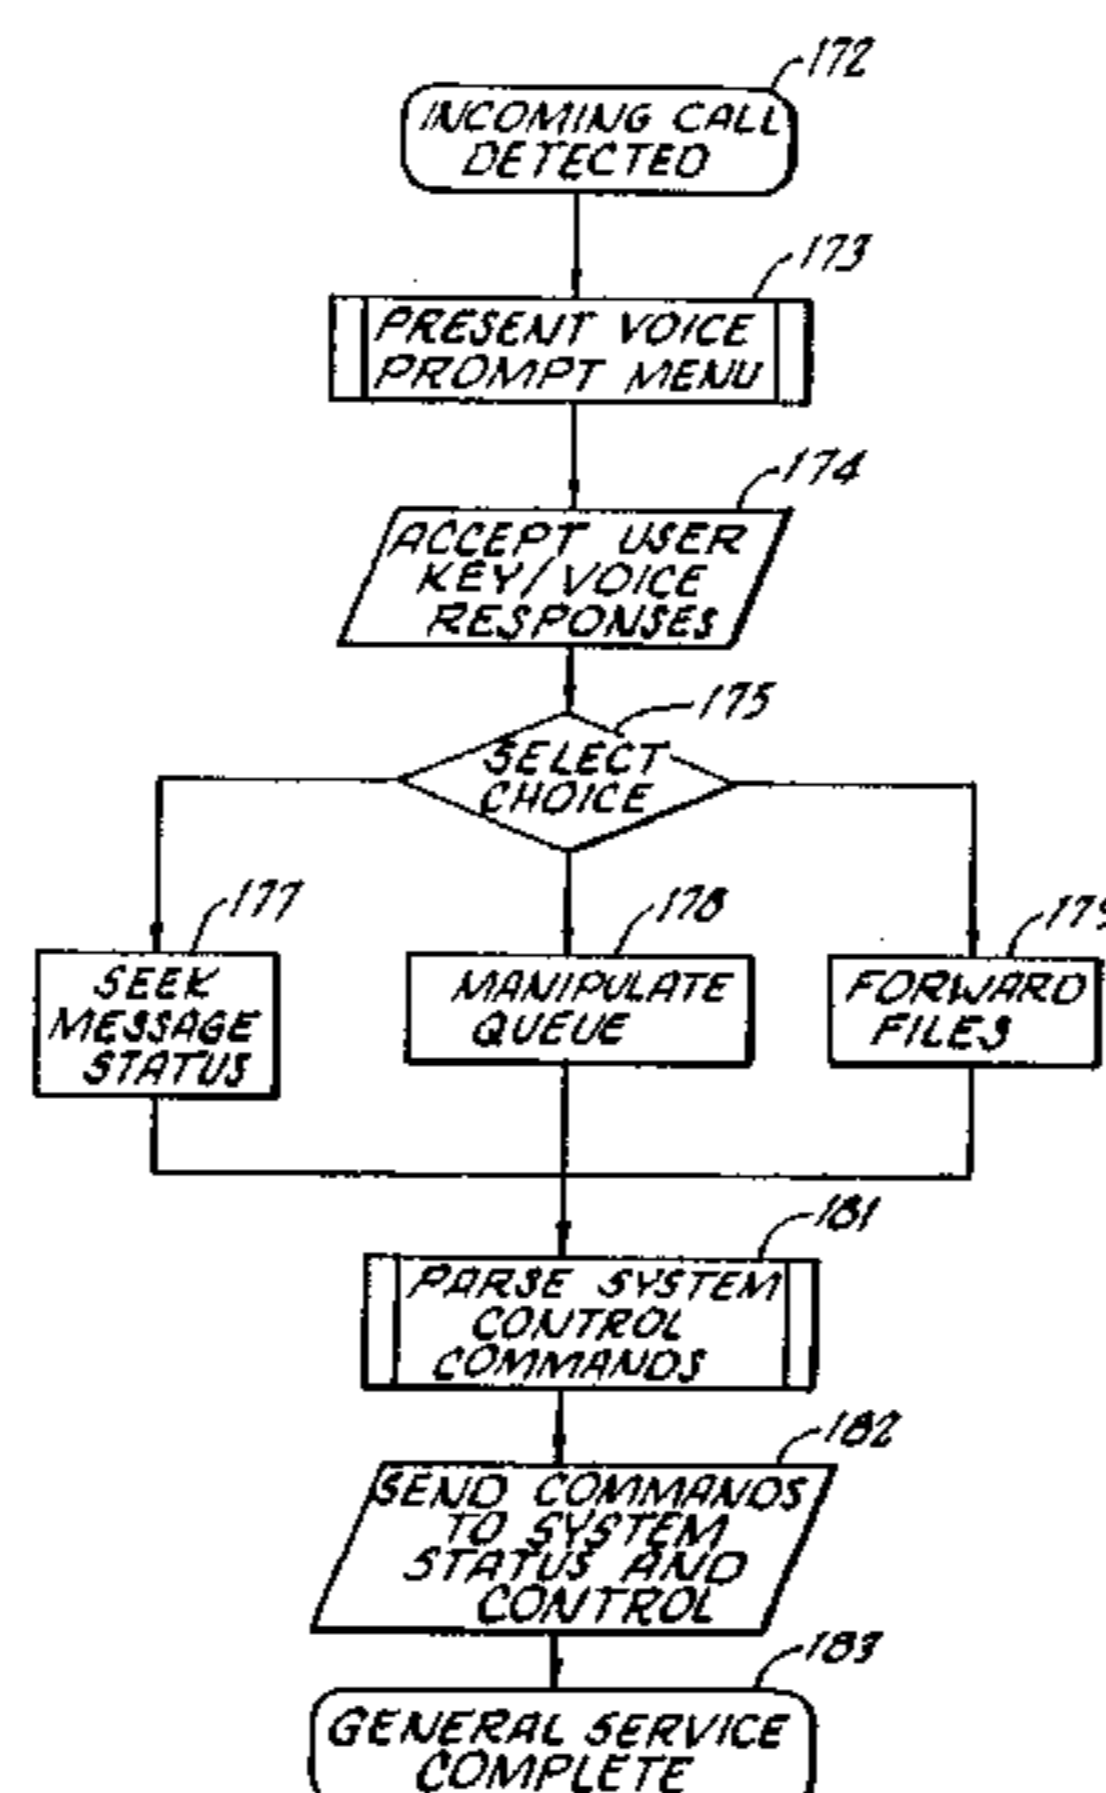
172
INCOMING CALL DETECTED

173
PRESENT VOICE PROMPT MENU

174
ACCEPT USER KEY/VOICE RESPONSES

175
SELECT CHOICE

177
SEEK MESSAGE STATUS

178
MANIPULATE QUEUE

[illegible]
FORWARD FILES

181
PARSE SYSTEM CONTROL COMMANDS

182
SEND COMMANDS TO SYSTEM STATUS AND CONTROL

183
GENERAL SERVICE COMPLETE